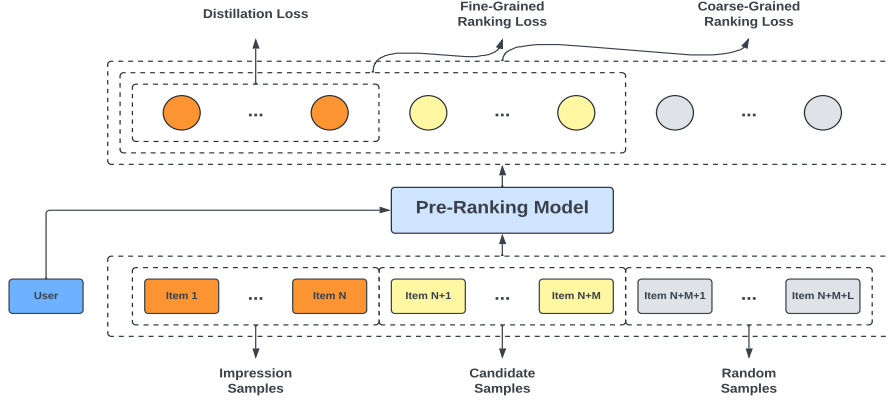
Distillation Loss

Fine-Grained Ranking Loss

Coarse-Grained Ranking Loss

...

...

...

Pre-Ranking Model

User

Item 1

...

Item N

Item N+1

...

Item N+M

Item N+M+1

...

Item N+M+L

Impression Samples

Candidate Samples

Random Samples